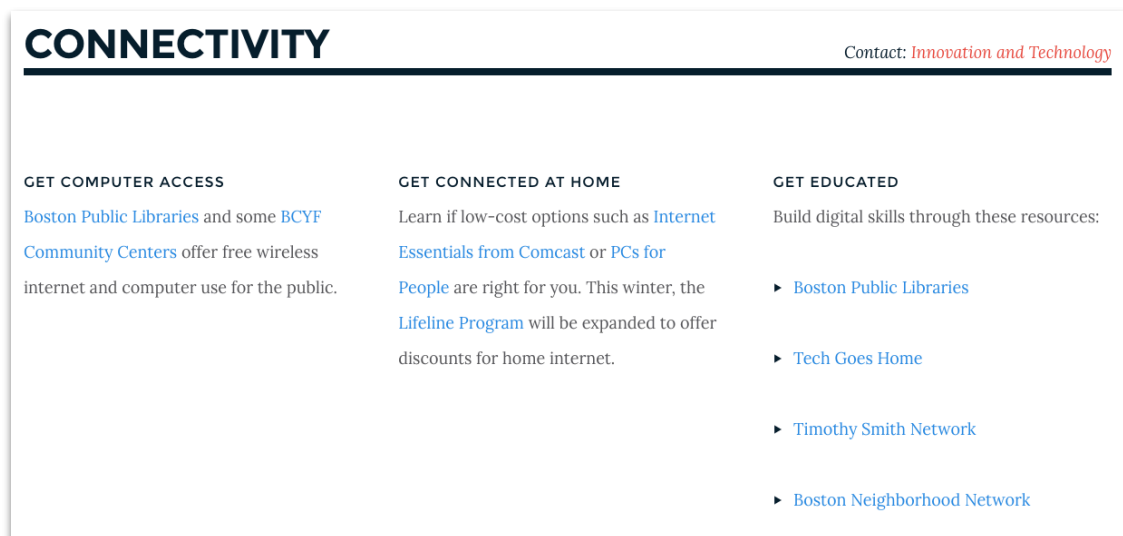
CONNECTIVITY

Contact: Innovation and Technology

GET COMPUTER ACCESS

Boston Public Libraries and some BCYF Community Centers offer free wireless internet and computer use for the public.

GET CONNECTED AT HOME

Learn if low-cost options such as Internet Essentials from Comcast or PCs for People are right for you. This winter, the Lifeline Program will be expanded to offer discounts for home internet.

GET EDUCATED

Build digital skills through these resources:

- Boston Public Libraries
- Tech Goes Home
- Timothy Smith Network
- Boston Neighborhood Network